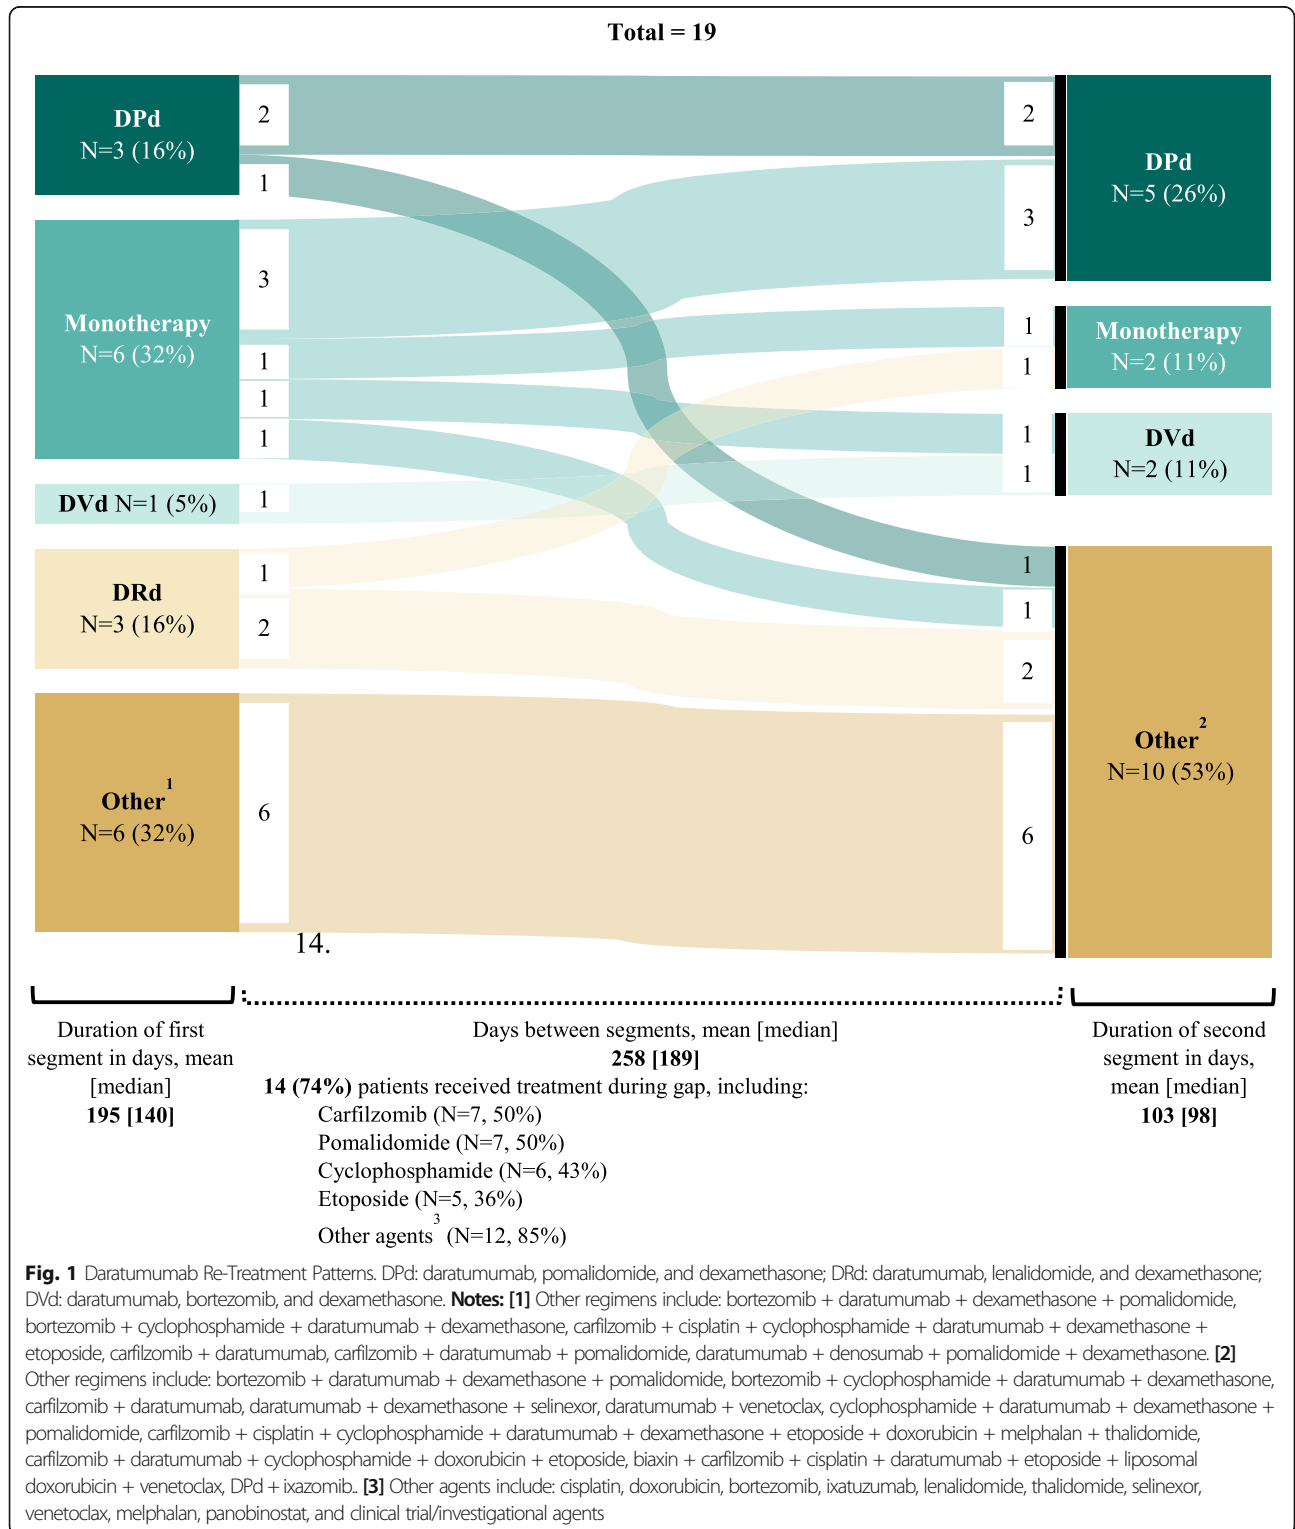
Total = 19

DPd
N=3 (16%)

2

1

Monotherapy
N=6 (32%)

3

1

1

1

DVd N=1 (5%)

1

DRd
N=3 (16%)

1

2

Other$^1$
N=6 (32%)

6

14.

2

3

DPd
N=5 (26%)

1

1

Monotherapy
N=2 (11%)

1

1

DVd
N=2 (11%)

1

1

2

6

Other$^2$
N=10 (53%)

Duration of first segment in days, mean [median]
195 [140]

Days between segments, mean [median]
258 [189]
14 (74%) patients received treatment during gap, including:
Carfilzomib (N=7, 50%)
Pomalidomide (N=7, 50%)
Cyclophosphamide (N=6, 43%)
Etoposide (N=5, 36%)
Other agents$^3$ (N=12, 85%)

Duration of second segment in days, mean [median]
103 [98]

Fig. 1 Daratumumab Re-Treatment Patterns. DPd: daratumumab, pomalidomide, and dexamethasone; DRd: daratumumab, lenalidomide, and dexamethasone; DVd: daratumumab, bortezomib, and dexamethasone. Notes: [1] Other regimens include: bortezomib + daratumumab + dexamethasone + pomalidomide, bortezomib + cyclophosphamide + daratumumab + dexamethasone, carfilzomib + cisplatin + cyclophosphamide + daratumumab + dexamethasone + etoposide, carfilzomib + daratumumab, carfilzomib + daratumumab + pomalidomide, daratumumab + denosumab + pomalidomide + dexamethasone. [2] Other regimens include: bortezomib + daratumumab + dexamethasone + pomalidomide, bortezomib + cyclophosphamide + daratumumab + dexamethasone, carfilzomib + daratumumab, daratumumab + dexamethasone + selinexor, daratumumab + venetoclax, cyclophosphamide + daratumumab + dexamethasone + pomalidomide, carfilzomib + cisplatin + cyclophosphamide + daratumumab + dexamethasone + etoposide + doxorubicin + melphalan + thalidomide, carfilzomib + daratumumab + cyclophosphamide + doxorubicin + etoposide, biaxin + carfilzomib + cisplatin + daratumumab + etoposide + liposomal doxorubicin + venetoclax, DPd + ixazomib.. [3] Other agents include: cisplatin, doxorubicin, bortezomib, ixatuzumab, lenalidomide, thalidomide, selinexor, venetoclax, melphalan, panobinostat, and clinical trial/investigational agents